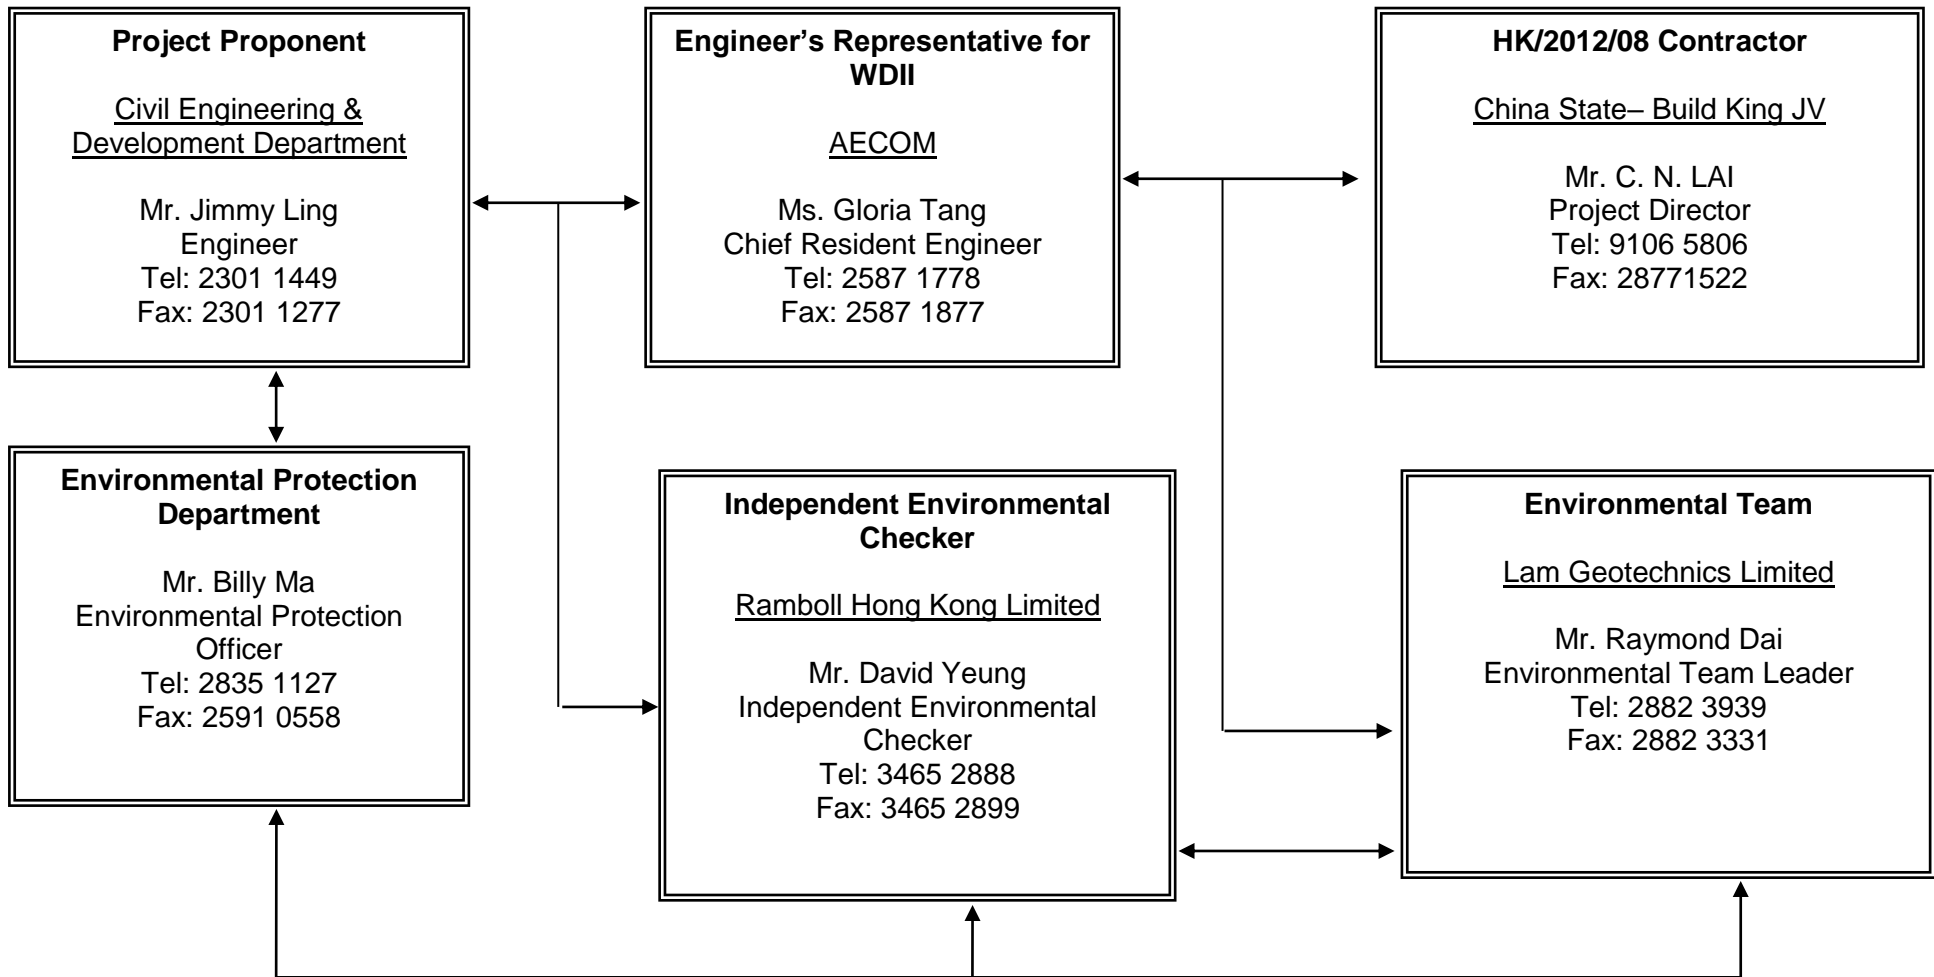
**Project Proponent**

Civil Engineering & Development Department

Mr. Jimmy Ling
Engineer
Tel: 2301 1449
Fax: 2301 1277

**Engineer's Representative for WDII**

AECOM

Ms. Gloria Tang
Chief Resident Engineer
Tel: 2587 1778
Fax: 2587 1877

**HK/2012/08 Contractor**

China State– Build King JV

Mr. C. N. LAI
Project Director
Tel: 9106 5806
Fax: 28771522

**Environmental Protection Department**

Mr. Billy Ma
Environmental Protection Officer
Tel: 2835 1127
Fax: 2591 0558

**Independent Environmental Checker**

Ramboll Hong Kong Limited

Mr. David Yeung
Independent Environmental Checker
Tel: 3465 2888
Fax: 3465 2899

**Environmental Team**

Lam Geotechnics Limited

Mr. Raymond Dai
Environmental Team Leader
Tel: 2882 3939
Fax: 2882 3331